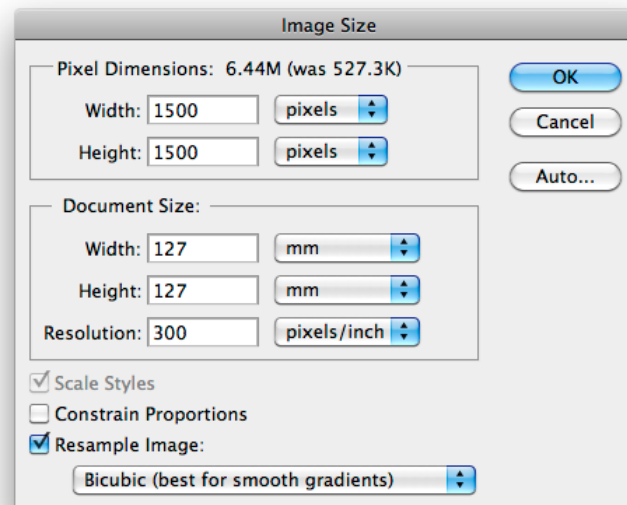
Image Size

Pixel Dimensions: 6.44M (was 527.3K)

Width: 1500 pixels

Height: 1500 pixels

OK

Cancel

Auto...

Document Size:

Width: 127 mm

Height: 127 mm

Resolution: 300 pixels/inch

Scale Styles

Constrain Proportions

Resample Image:

Bicubic (best for smooth gradients)